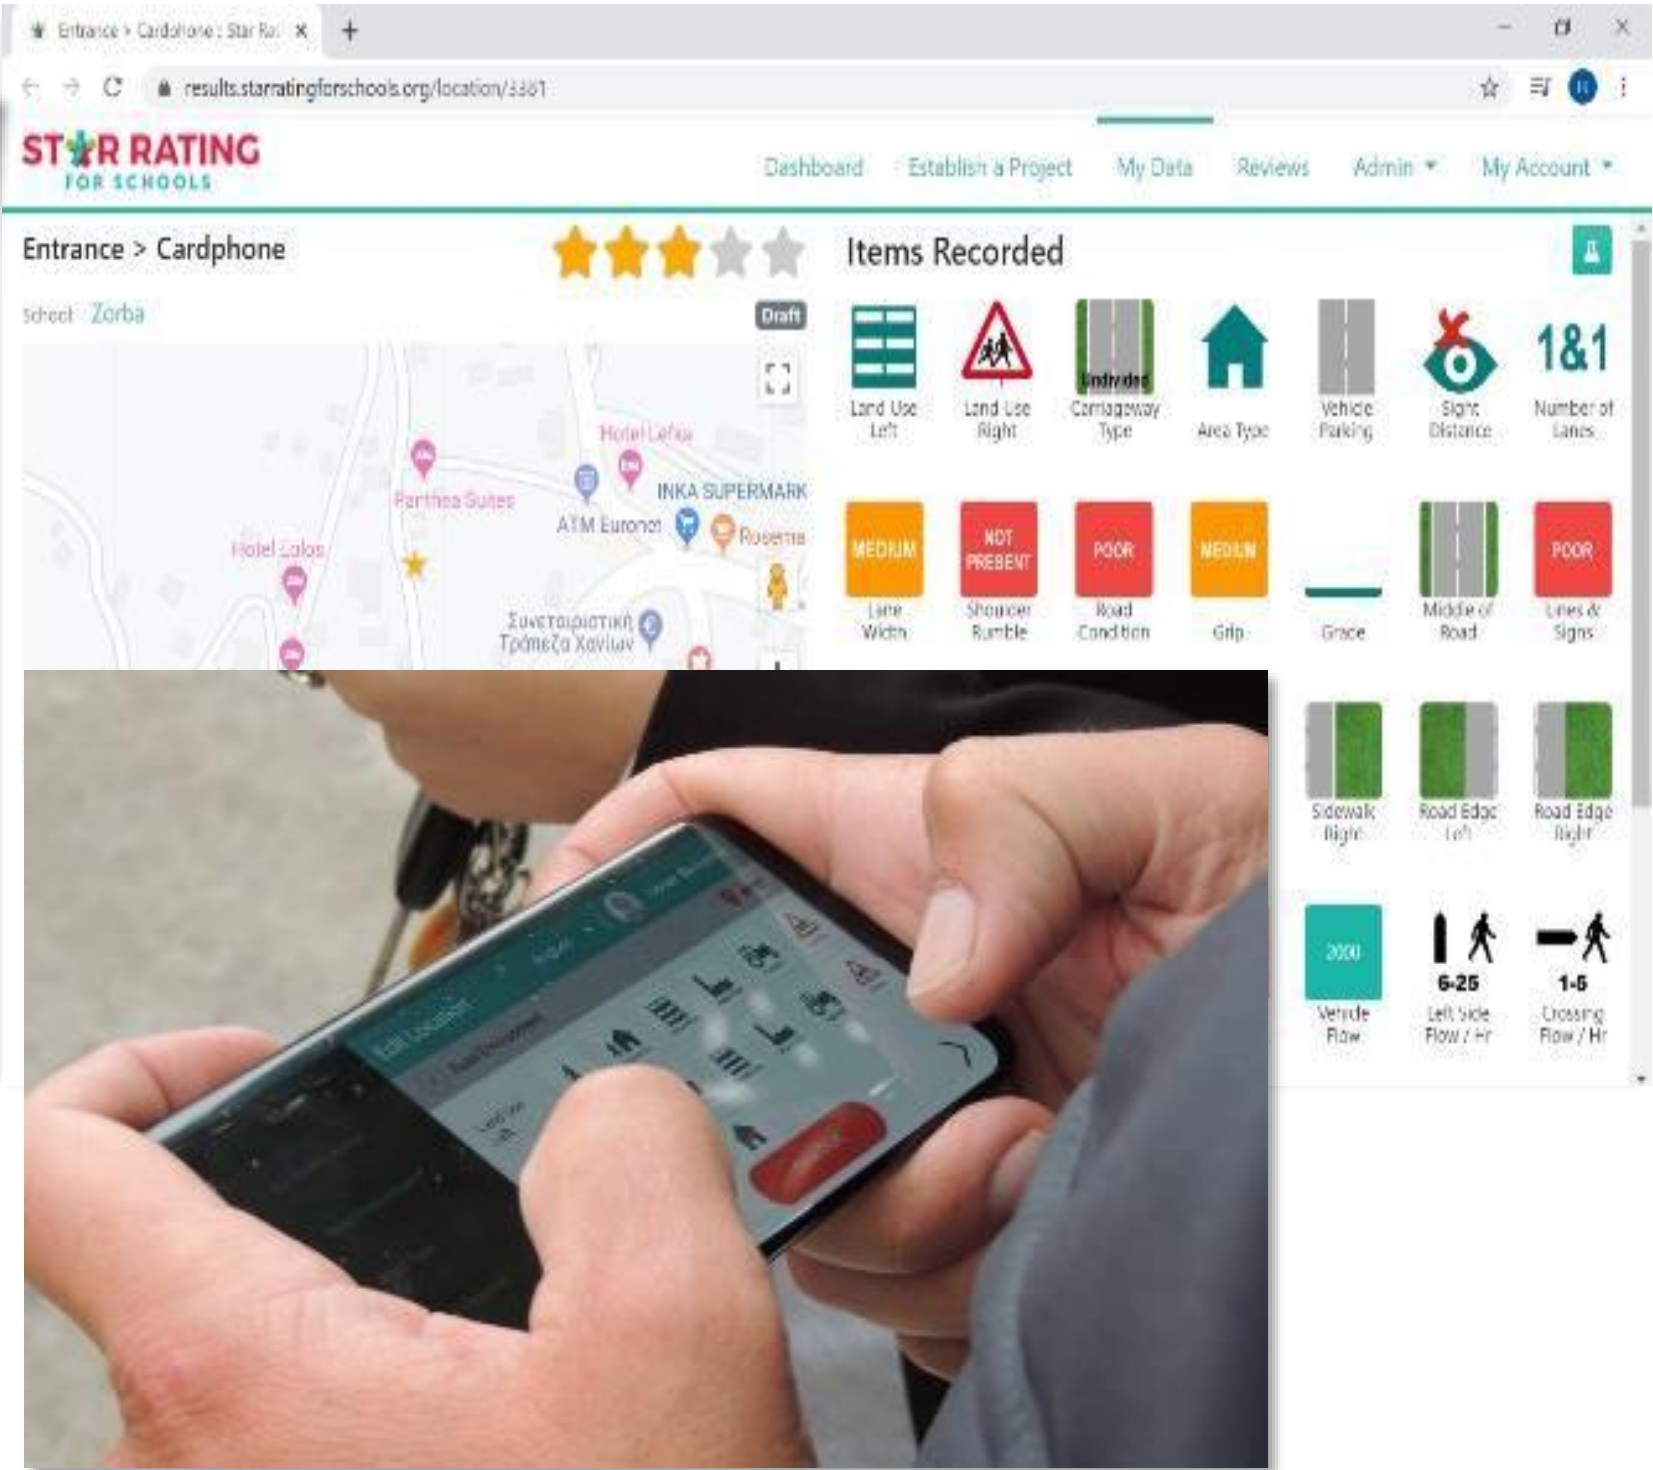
Entrance > Cardphone : Star Ra ×

results.starratingforschools.org/location/3361

STAR RATING FOR SCHOOLS

Dashboard Establish a Project My Data Reviews Admin My Account

Entrance > Cardphone

School Zorba

Draft

Hotel Lefka
Parthea Suites
INKA SUPERMARK
ATM Euronet
Rosema
Hotel Lolos
Συνεταιριστική Τράπεζα Χανίων

Items Recorded

Land Use Left
Land Use Right
Undivided Carriageway Type
Area Type
Vehicle Parking
Sight Distance
1&1 Number of Lanes

MEDIUM Lane Width
NOT PRESENT Shoulder Rumble
POOR Road Condition
MEDIUM Grip
Grade
Middle of Road
POOR Lines & Signs

Sidewalk Right
Road Edge Left
Road Edge Right

2000 Vehicle Flow
6-25 Left Side Flow / Hr
1-5 Crossing Flow / Hr

Edit Location